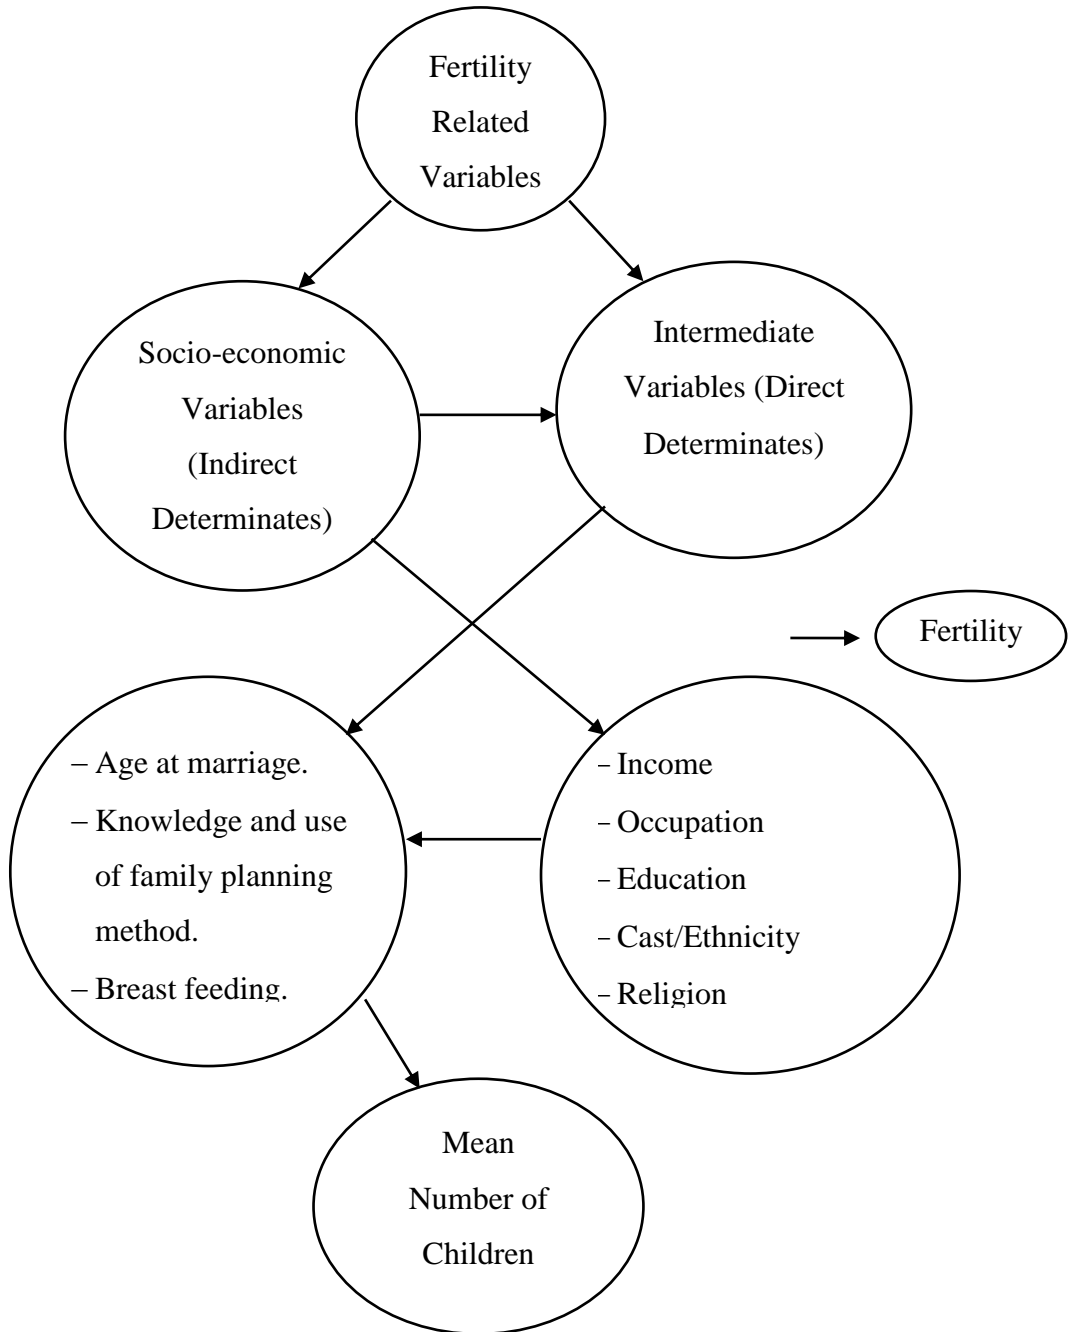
Fertility Related Variables

Socio-economic Variables (Indirect Determinates)

Intermediate Variables (Direct Determinates)

Fertility

– Age at marriage.
– Knowledge and use of family planning method.
– Breast feeding.

– Income
– Occupation
– Education
– Cast/Ethnicity
– Religion

Mean Number of Children